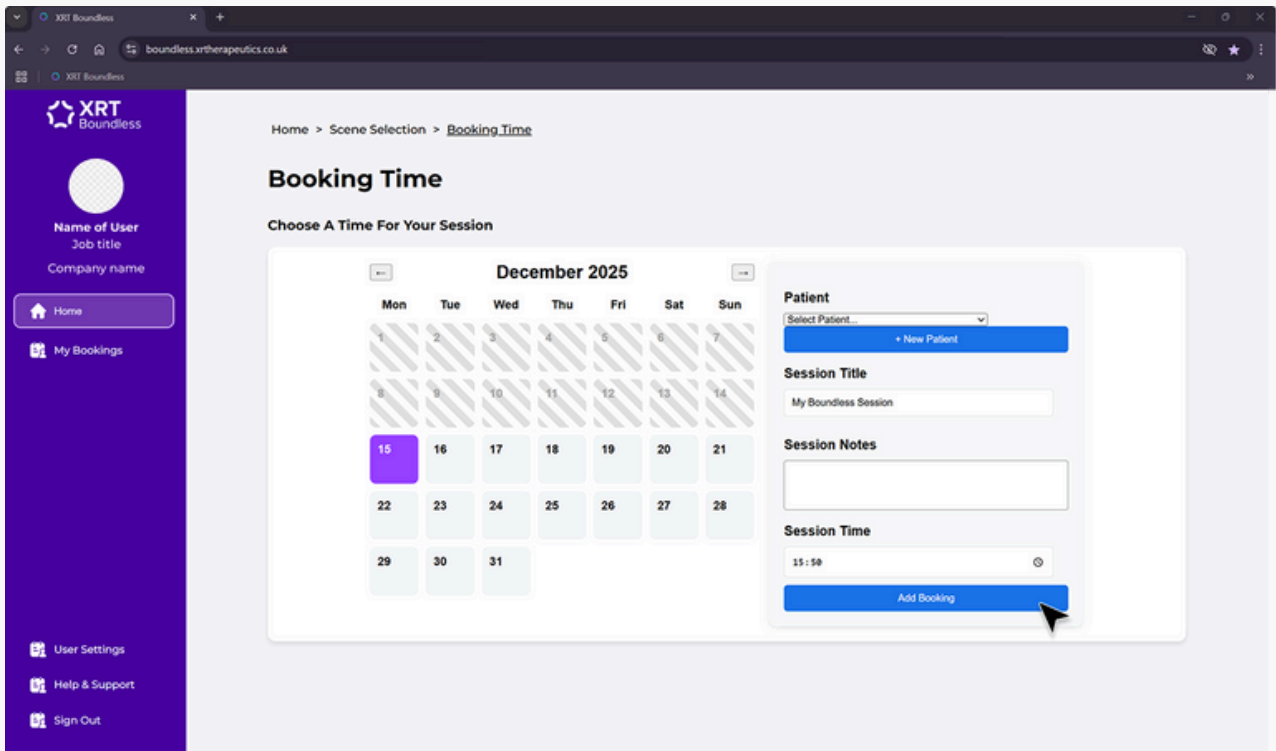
XRT Boundless
boundless.xrtherapeutics.co.uk
XRT Boundless

XRT Boundless

Name of User
Job title
Company name

Home
My Bookings

User Settings
Help & Support
Sign Out

Home > Scene Selection > Booking Time

Booking Time

Choose A Time For Your Session

December 2025

| Mon | Tue | Wed | Thu | Fri | Sat | Sun |
|---|---|---|---|---|---|---|
| 1 | 2 | 3 | 4 | 5 | 6 | 7 |
| 8 | 9 | 10 | 11 | 12 | 13 | 14 |
| 15 | 16 | 17 | 18 | 19 | 20 | 21 |
| 22 | 23 | 24 | 25 | 26 | 27 | 28 |
| 29 | 30 | 31 | | | | |

Patient
Select Patient...
+ New Patient

Session Title
My Boundless Session

Session Notes

Session Time
15:50

Add Booking